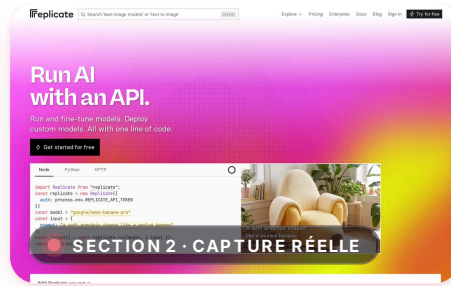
replicate

Search 'text image models' or 'text to image'

Explore Pricing Enterprise Docs Blog Sign in Try for free

Run AI with an API.

Run and fine-tune models. Deploy custom models. All with one line of code.

Get started for free

Node Python HTTP

import Replicate from "replicate";
const replicate = new Replicate({
  auth: process.env.REPLICATE_API_TOKEN
});
const model = "google/nano-banana-pro"
const input = {

SECTION 2 · CAPTURE RÉELLE